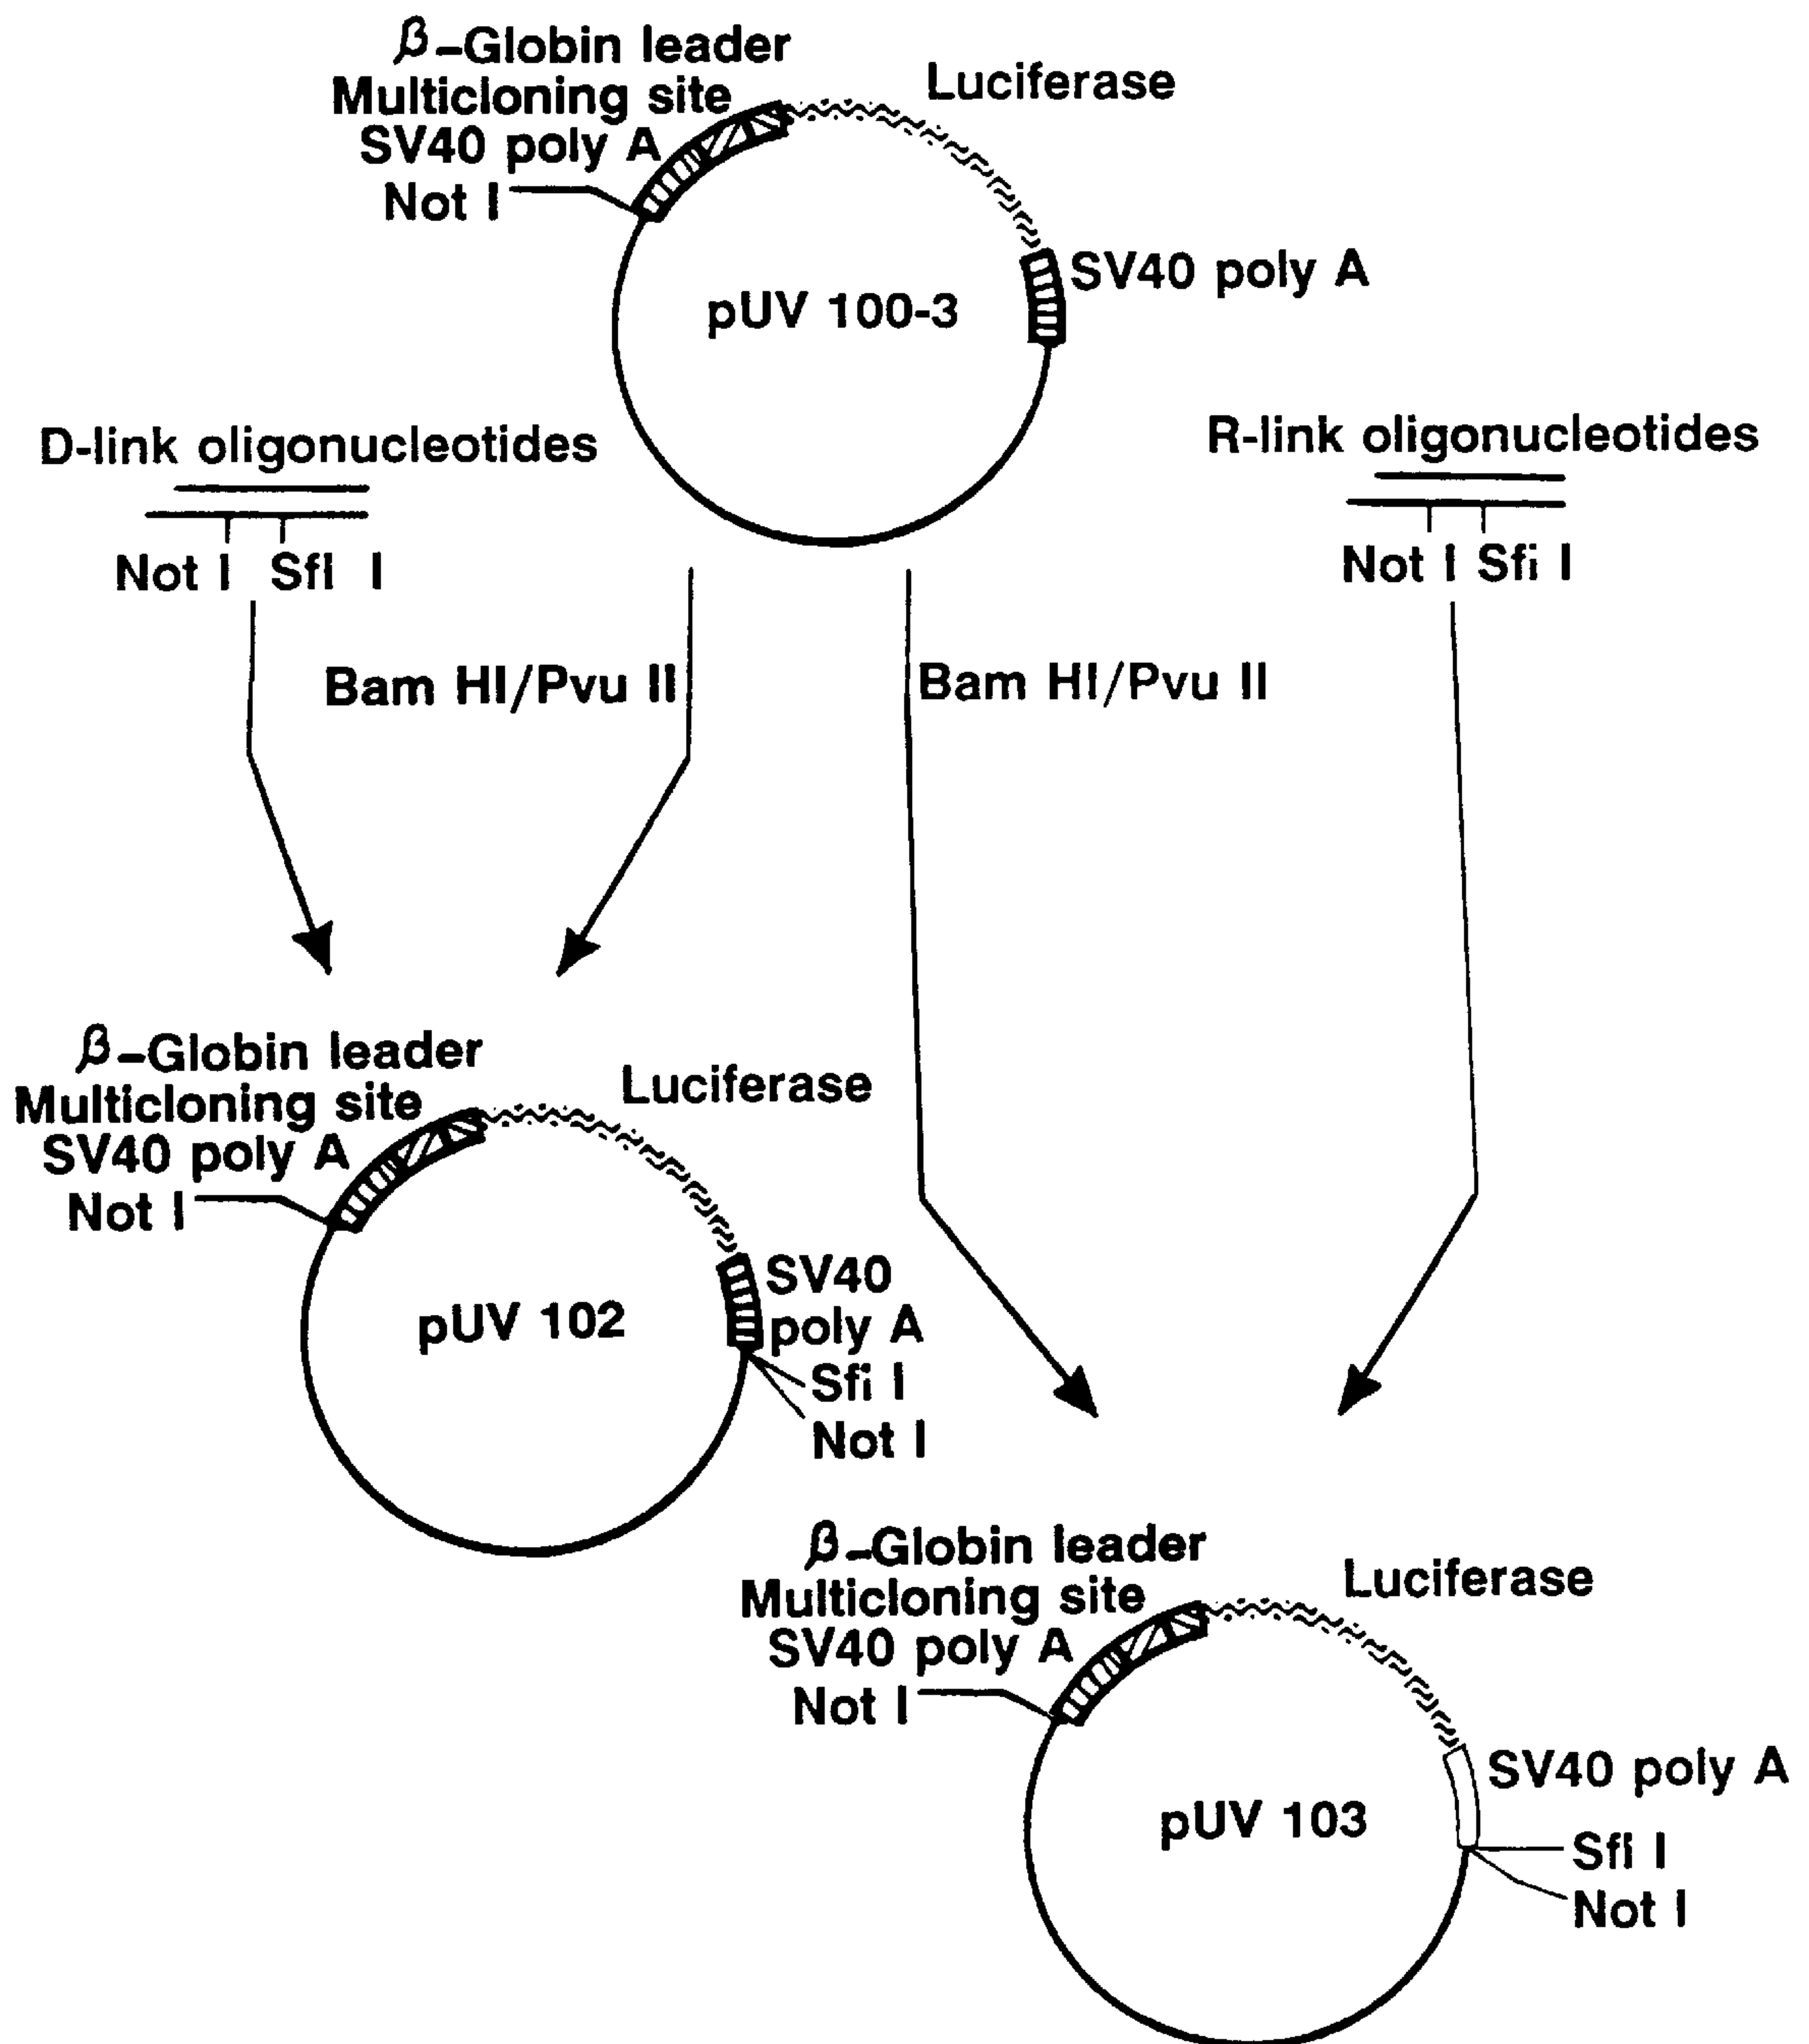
β-Globin leader
Multicloning site
SV40 poly A
Not I
Luciferase
SV40 poly A
pUV 100-3

D-link oligonucleotides
Not I Sfi I

R-link oligonucleotides
Not I Sfi I

Bam HI/Pvu II

Bam HI/Pvu II

β-Globin leader
Multicloning site
SV40 poly A
Not I
Luciferase
SV40 poly A
Sfi I
Not I
pUV 102

β-Globin leader
Multicloning site
SV40 poly A
Not I
Luciferase
SV40 poly A
Sfi I
Not I
pUV 103